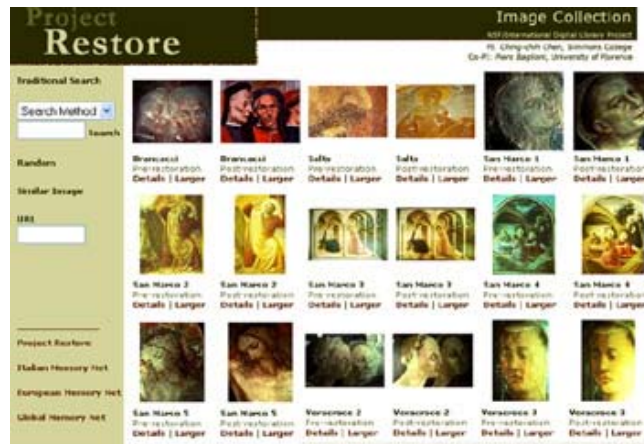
Project Restore

Image Collection
NSF/International Digital Library Project
PI: Ching-chih Chen, Simmons College
Co-PI: Piero Baglioni, University of Florence

Traditional Search
Search Method
Search
Random
Similar Image
URL

Project Restore
Italian Memory Net
European Memory Net
Global Memory Net

Brancacci
Pre-restoration
Details | Larger

Brancacci
Post-restoration
Details | Larger

Salto
Pre-restoration
Details | Larger

Salto
Post-restoration
Details | Larger

San Marco 1
Pre-restoration
Details | Larger

San Marco 1
Post-restoration
Details | Larger

San Marco 2
Pre-restoration
Details | Larger

San Marco 2
Post-restoration
Details | Larger

San Marco 3
Pre-restoration
Details | Larger

San Marco 3
Post-restoration
Details | Larger

San Marco 4
Pre-restoration
Details | Larger

San Marco 4
Post-restoration
Details | Larger

San Marco 5
Pre-restoration
Details | Larger

San Marco 5
Post-restoration
Details | Larger

Vorscroce 2
Pre-restoration
Details | Larger

Vorscroce 2
Post-restoration
Details | Larger

Vorscroce 3
Pre-restoration
Details | Larger

Vorscroce 3
Post-restoration
Details | Larger